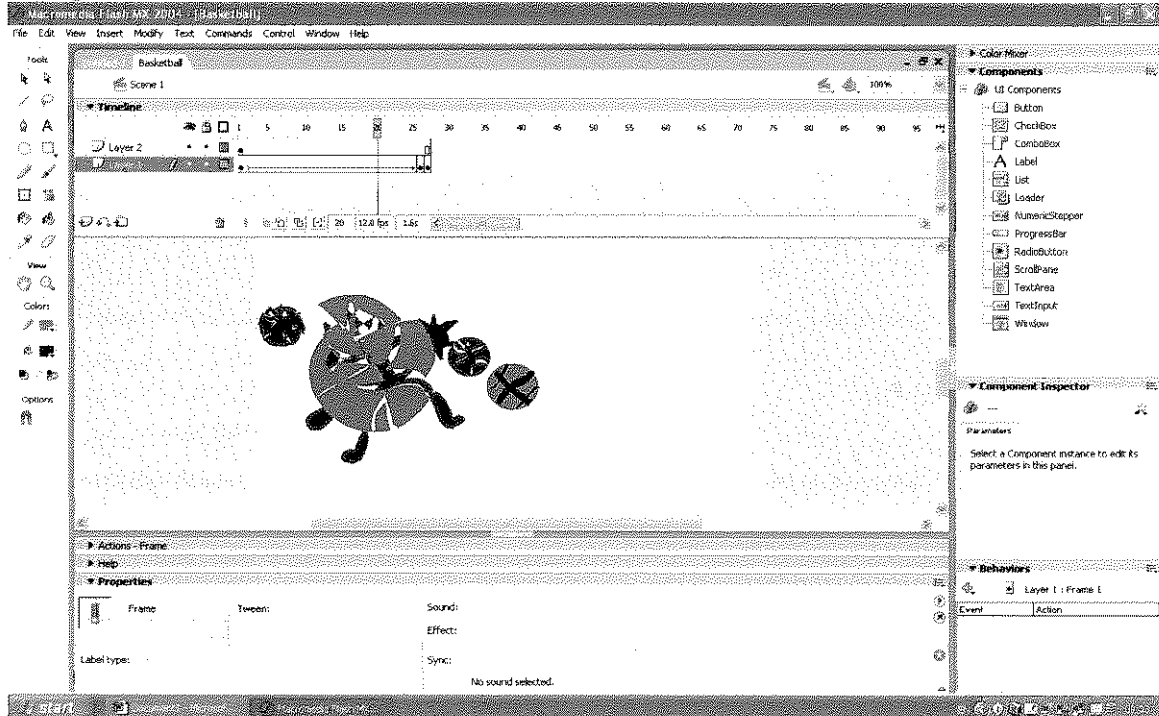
Macromedia Flash MX 2004 - [Basketball]

File Edit View Insert Modify Text Commands Control Window Help

Tools

View

Colors

Options

Basketball

Scene 1

100%

Timeline

1 5 10 15 20 25 30 35 40 45 50 55 60 65 70 75 80 85 90 95

Layer 2

Layer 1

20 12.0 fps 1.6s

Actions - Frame

Help

Properties

Frame

Tween:

Sound:

Effect:

Label type:

Sync:

No sound selected.

Color Mixer

Components

UI Components

Button

CheckBox

ComboBox

Label

List

Loader

NumericStepper

ProgressBar

RadioButton

ScrollPane

TextArea

TextInput

Window

Component Inspector

Parameters

Select a Component instance to edit its parameters in this panel.

Behaviors

Layer 1 : Frame 1

Event

Action

start

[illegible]

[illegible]